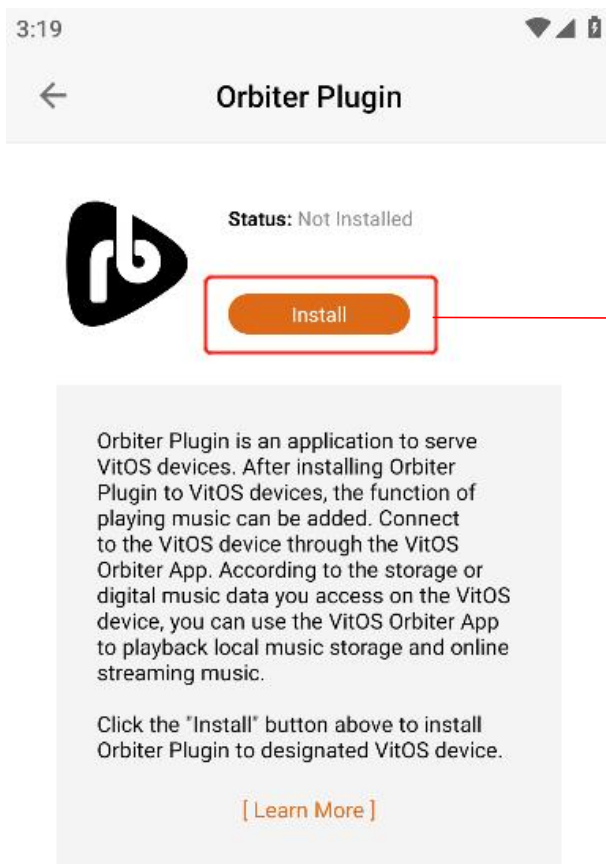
3:19

Orbiter Plugin

Status: Not Installed

Install

Orbiter Plugin is an application to serve VitOS devices. After installing Orbiter Plugin to VitOS devices, the function of playing music can be added. Connect to the VitOS device through the VitOS Orbiter App. According to the storage or digital music data you access on the VitOS device, you can use the VitOS Orbiter App to playback local music storage and online streaming music.

Click the "Install" button above to install Orbiter Plugin to designated VitOS device.

[ Learn More ]